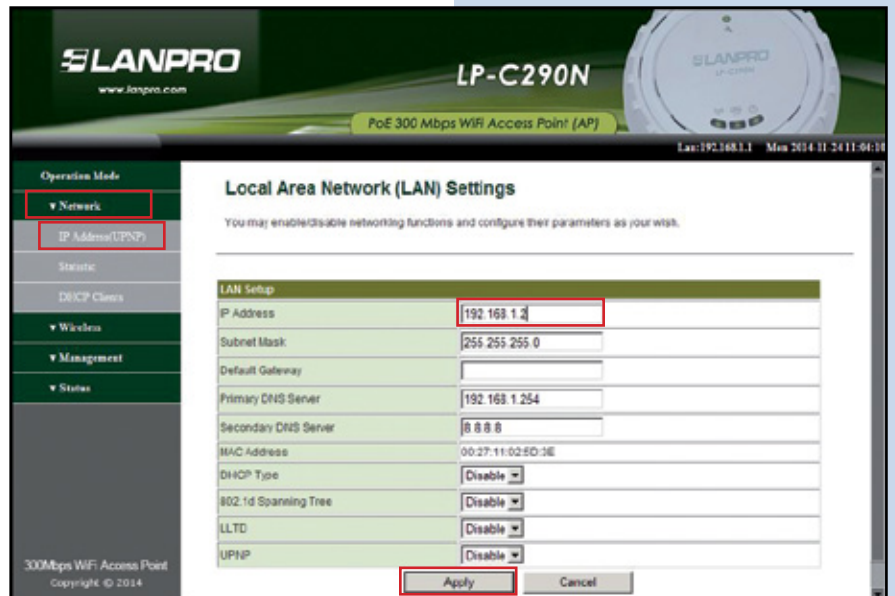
LANPRO
www.lanpro.com

LP-C290N

PoE 300 Mbps WiFi Access Point (AP)

LANPRO
LP-C290N

Lan:192.168.1.1 Mon 2014-11-24 11:04:10

Operation Mode
▾ Network
IP Address(UPNP)
Statistic
DHCP Clients
▾ Wireless
▾ Management
▾ Status

300Mbps WiFi Access Point
Copyright © 2014

Local Area Network (LAN) Settings

You may enable/disable networking functions and configure their parameters as your wish.

| LAN Setup | |
|---|---|
| IP Address | 192.168.1.2 |
| Subnet Mask | 255.255.255.0 |
| Default Gateway | |
| Primary DNS Server | 192.168.1.254 |
| Secondary DNS Server | 8.8.8.8 |
| MAC Address | 00:27:11:02:5D:3E |
| DHCP Type | Disable |
| 802.1d Spanning Tree | Disable |
| LLTD | Disable |
| UPNP | Disable |

Apply Cancel